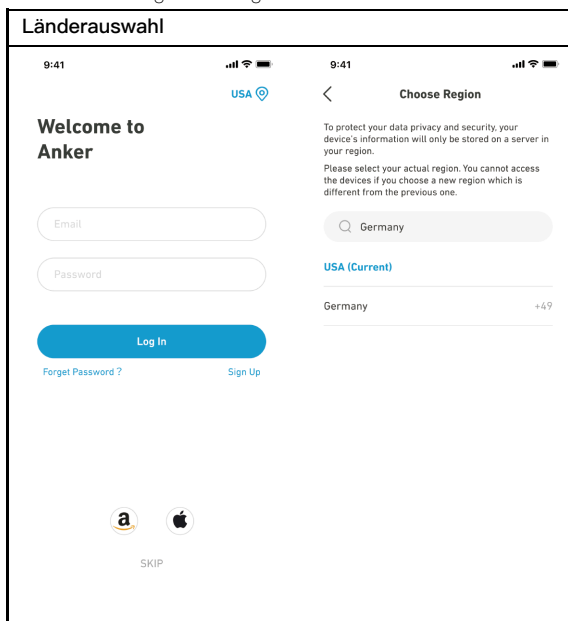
Länderauswahl

9:41

USA

Welcome to Anker

Email

Password

Log In

Forget Password ?

Sign Up

a

SKIP

9:41

Choose Region

To protect your data privacy and security, your device's information will only be stored on a server in your region.

Please select your actual region. You cannot access the devices if you choose a new region which is different from the previous one.

Germany

USA (Current)

Germany +49